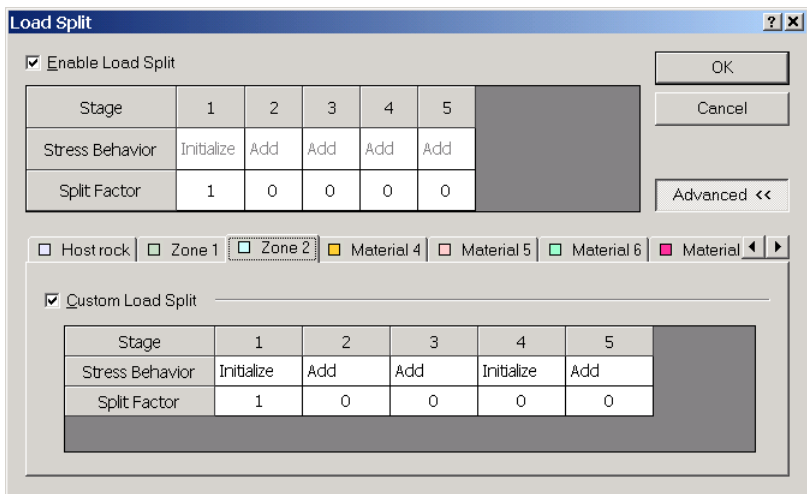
Load Split

? X

Enable Load Split

| Stage | 1 | 2 | 3 | 4 | 5 |
|---|---|---|---|---|---|
| Stress Behavior | Initialize | Add | Add | Add | Add |
| Split Factor | 1 | 0 | 0 | 0 | 0 |

OK

Cancel

Advanced <<

Host rock | Zone 1 | Zone 2 | Material 4 | Material 5 | Material 6 | Material

Custom Load Split

| Stage | 1 | 2 | 3 | 4 | 5 |
|---|---|---|---|---|---|
| Stress Behavior | Initialize | Add | Add | Initialize | Add |
| Split Factor | 1 | 0 | 0 | 0 | 0 |